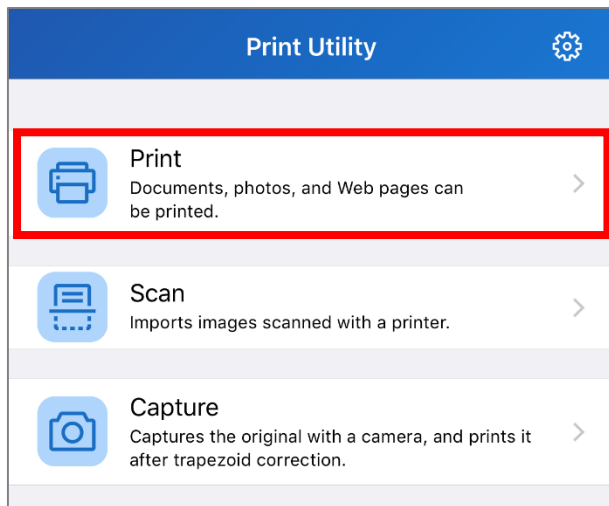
Print Utility

Print
Documents, photos, and Web pages can be printed.

Scan
Imports images scanned with a printer.

Capture
Captures the original with a camera, and prints it after trapezoid correction.